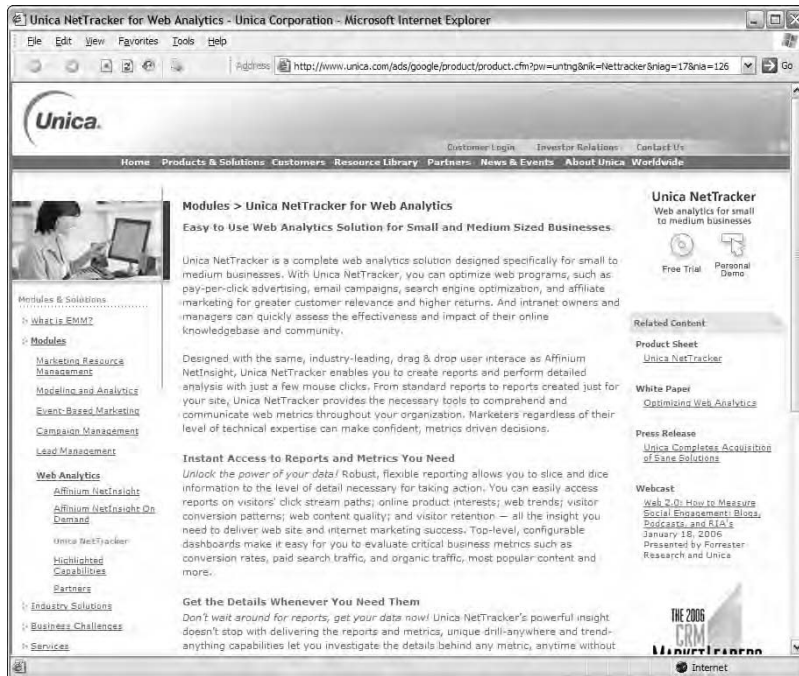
Unica NetTracker for Web Analytics - Unica Corporation - Microsoft Internet Explorer

File Edit View Favorites Tools Help

Address http://www.unica.com/ads/google/product/product.cfm?pw=untng&nik=Nettracker&niag=17&nia=126 Go

Unica.

Customer Login Investor Relations Contact Us

Home Products & Solutions Customers Resource Library Partners News & Events About Unica Worldwide

Modules & Solutions

What is EMM?

Modules

Marketing Resource Management

Modeling and Analytics

Event-Based Marketing

Campaign Management

Lead Management

Web Analytics

Affinium NetInsight

Affinium NetInsight On Demand

Unica NetTracker

Highlighted Capabilities

Partners

Industry Solutions

Business Challenges

Services

Modules > Unica NetTracker for Web Analytics

Easy to Use Web Analytics Solution for Small and Medium Sized Businesses

Unica NetTracker is a complete web analytics solution designed specifically for small to medium businesses. With Unica NetTracker, you can optimize web programs, such as pay-per-click advertising, email campaigns, search engine optimization, and affiliate marketing for greater customer relevance and higher returns. And intranet owners and managers can quickly assess the effectiveness and impact of their online knowledgebase and community.

Designed with the same, industry-leading, drag & drop user interace as Affinium NetInsight, Unica NetTracker enables you to create reports and perform detailed analysis with just a few mouse clicks. From standard reports to reports created just for your site, Unica NetTracker provides the necessary tools to comprehend and communicate web metrics throughout your organization. Marketers regardless of their level of technical expertise can make confident, metrics driven decisions.

Instant Access to Reports and Metrics You Need

Unlock the power of your data! Robust, flexible reporting allows you to slice and dice information to the level of detail necessary for taking action. You can easily access reports on visitors' click stream paths; online product interests; web trends; visitor conversion patterns; web content quality; and visitor retention — all the insight you need to deliver web site and internet marketing success. Top-level, configurable dashboards make it easy for you to evaluate critical business metrics such as conversion rates, paid search traffic, and organic traffic, most popular content and more.

Get the Details Whenever You Need Them

Don't wait around for reports, get your data now! Unica NetTracker's powerful insight doesn't stop with delivering the reports and metrics, unique drill-anywhere and trend-anything capabilities let you investigate the details behind any metric, anytime without

Unica NetTracker

Web analytics for small to medium businesses

Free Trial

Personal Demo

Related Content

Product Sheet

Unica NetTracker

White Paper

Optimizing Web Analytics

Press Release

Unica Completes Acquisition of Sane Solutions

Webcast

Web 2.0: How to Measure Social Engagement: Blogs, Podcasts, and RIA's

January 18, 2006

Presented by Forrester Research and Unica

THE 2006 CRM MARKET LEADERS

Internet